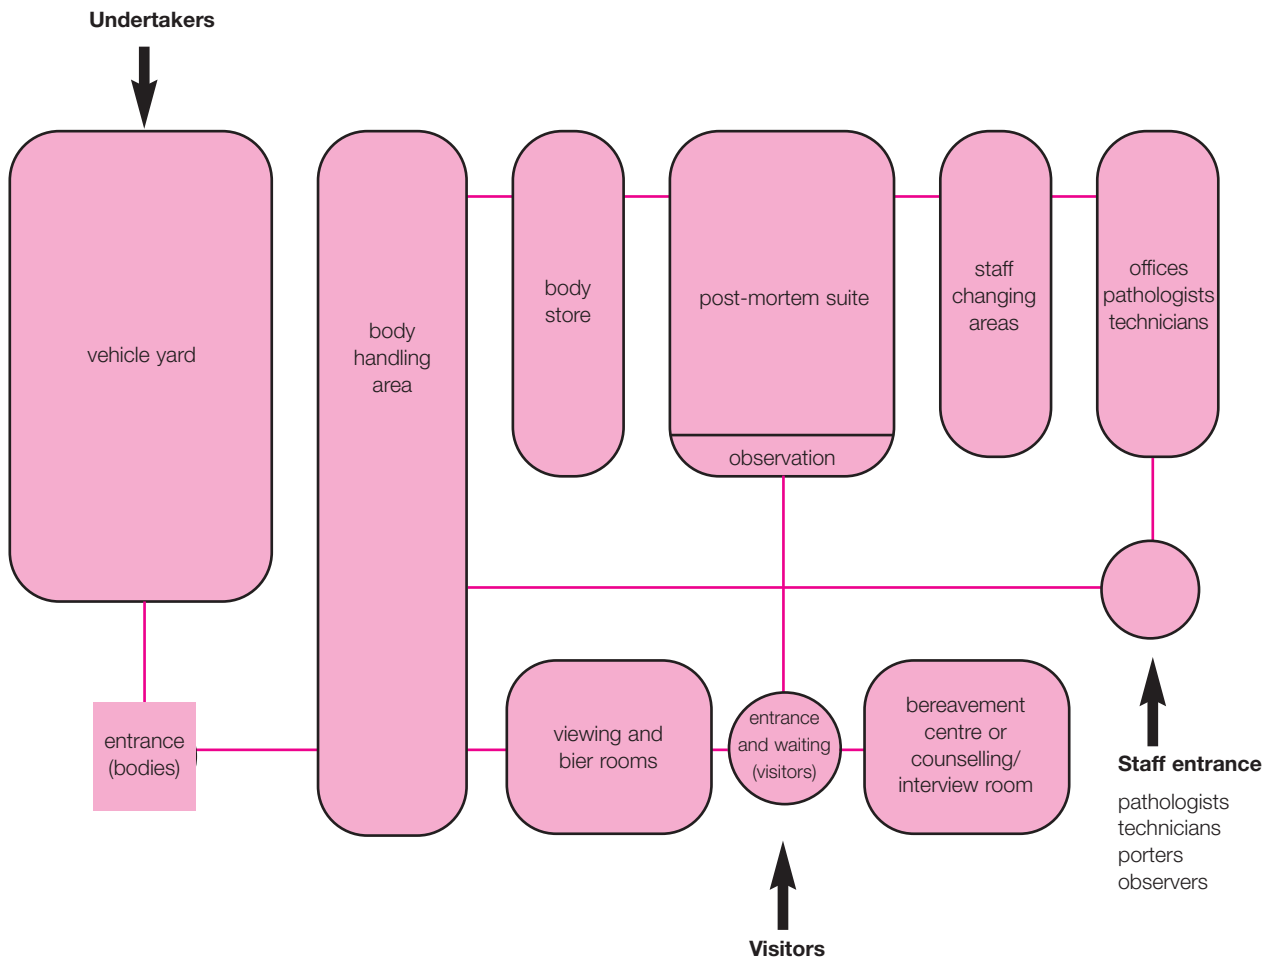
Undertakers

vehicle yard

body handling area

body store

post-mortem suite

observation

staff changing areas

offices pathologists technicians

entrance (bodies)

viewing and bier rooms

entrance and waiting (visitors)

bereavement centre or counselling/ interview room

Staff entrance

pathologists
technicians
porters
observers

Visitors